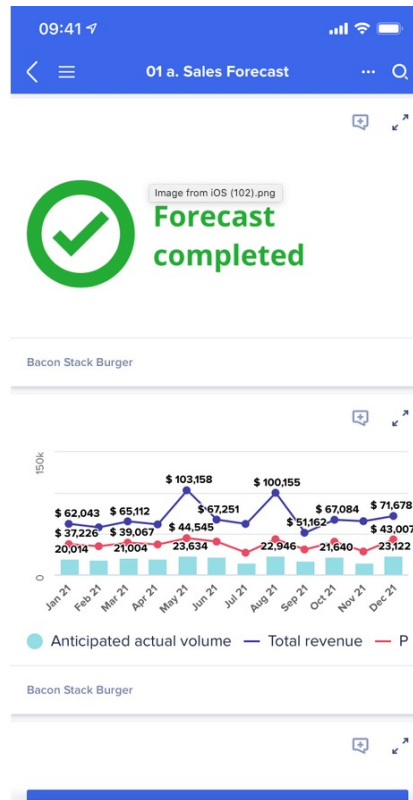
09:41

01 a. Sales Forecast

Image from iOS (102).png

Forecast completed

Bacon Stack Burger

150k

0

$ 62,043
$ 37,226
20,014
$ 65,112
$ 39,067
21,004
$ 103,158
$ 44,545
23,634
$ 67,251
$ 100,155
22,946
$ 51,162
$ 67,084
21,640
$ 71,678
$ 43,007
23,122

Jan 21
Feb 21
Mar 21
Apr 21
May 21
Jun 21
Jul 21
Aug 21
Sep 21
Oct 21
Nov 21
Dec 21

Anticipated actual volume
Total revenue
P

Bacon Stack Burger